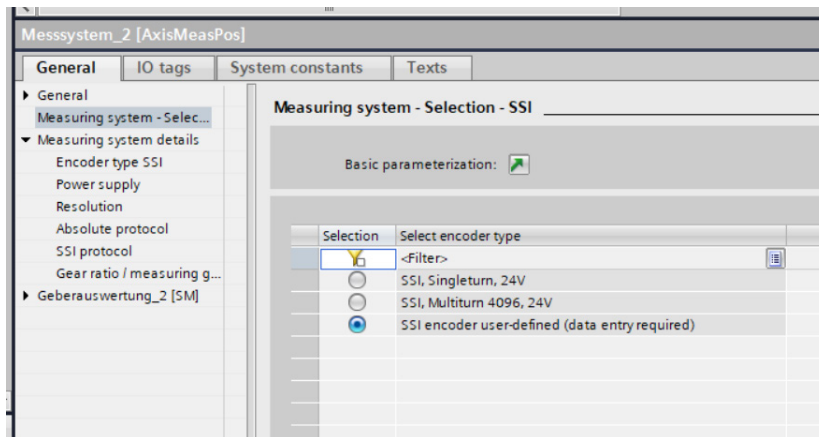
Messsystem_2 [AxisMeasPos]

General | IO tags | System constants | Texts

▸ General
Measuring system - Selec...
▾ Measuring system details
Encoder type SSI
Power supply
Resolution
Absolute protocol
SSI protocol
Gear ratio / measuring g...
▸ Geberauswertung_2 [SM]

Measuring system - Selection - SSI

Basic parameterization:

| Selection | Select encoder type |
|---|---|
| | <Filter> |
| ○ | SSI, Singleturn, 24V |
| ○ | SSI, Multiturn 4096, 24V |
| ◉ | SSI encoder user-defined (data entry required) |